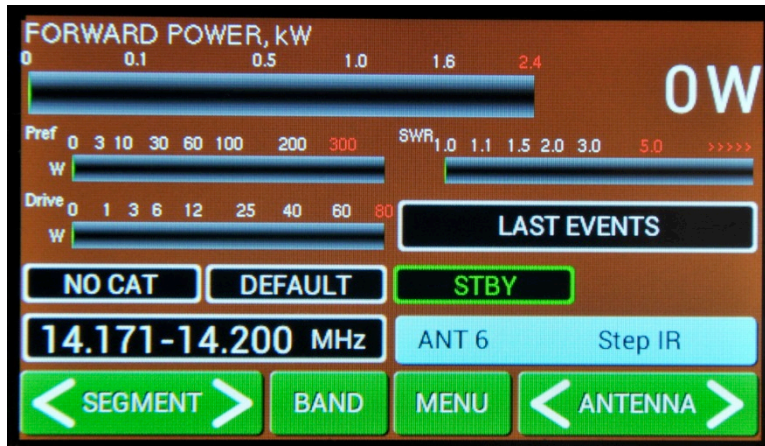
FORWARD POWER, kW
0 0.1 0.5 1.0 1.6 2.4
0W

Pref 0 3 10 30 60 100 200 300
W

SWR 1.0 1.1 1.5 2.0 3.0 5.0 >>>>>

Drive 0 1 3 6 12 25 40 60 80
W

LAST EVENTS

NO CAT
DEFAULT
STBY

14.171-14.200 MHz
ANT 6 Step IR

SEGMENT
BAND
MENU
ANTENNA